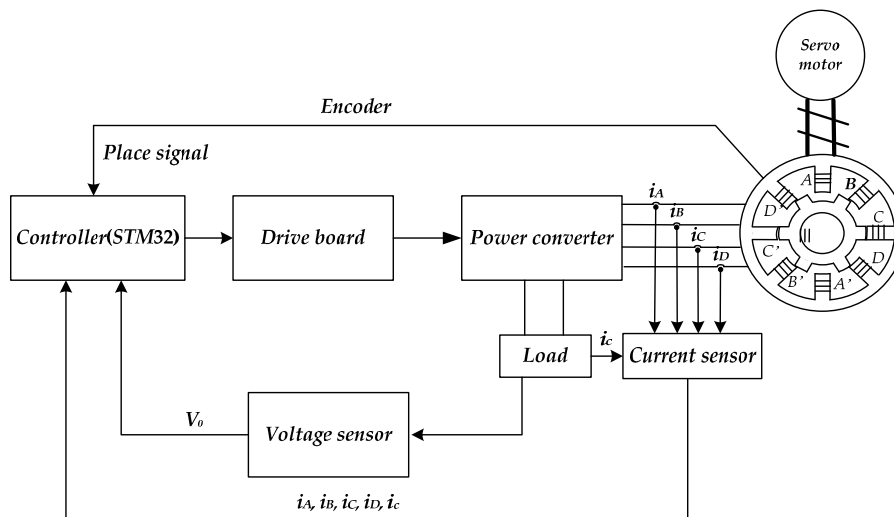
Servo motor

Encoder

Place signal

Controller(STM32)

Drive board

Power converter

$i_A$

$i_B$

$i_C$

$i_D$

A

B

C

D

C'

D'

B'

A'

Load

$i_c$

Current sensor

$V_0$

Voltage sensor

$i_A$, $i_B$, $i_C$, $i_D$, $i_c$